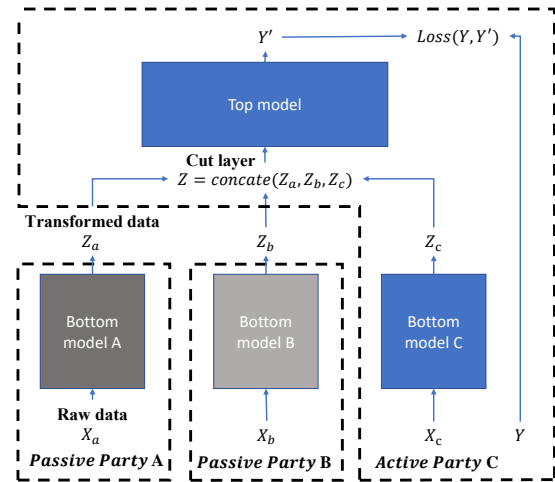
$Y'$

$Loss(Y, Y')$

Top model

Cut layer

$Z = concate(Z_a, Z_b, Z_c)$

Transformed data

$Z_a$

$Z_b$

$Z_c$

Bottom model A

Bottom model B

Bottom model C

Raw data

$X_a$

$X_b$

$X_c$

$Y$

Passive Party A

Passive Party B

Active Party C